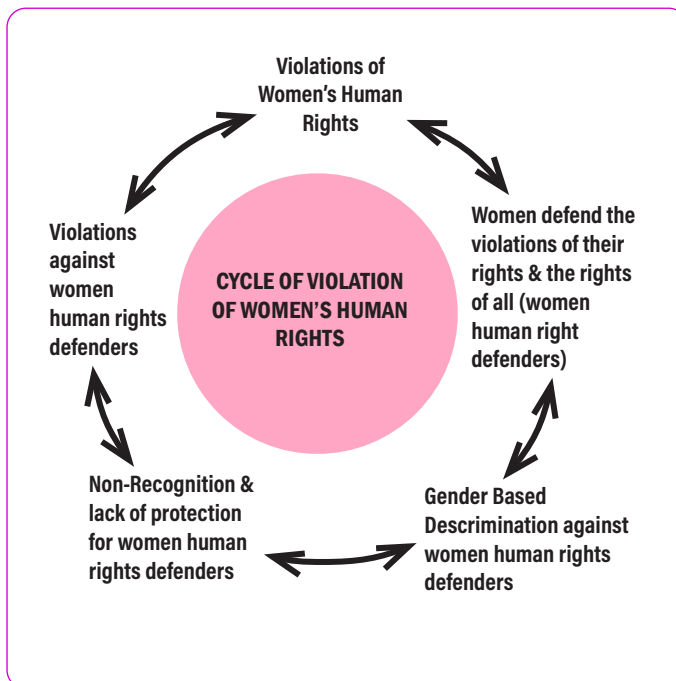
Violations of Women's Human Rights

Women defend the violations of their rights & the rights of all (women human right defenders)

Gender Based Descrimination against women human rights defenders

Non-Recognition & lack of protection for women human rights defenders

Violations against women human rights defenders

CYCLE OF VIOLATION OF WOMEN'S HUMAN RIGHTS